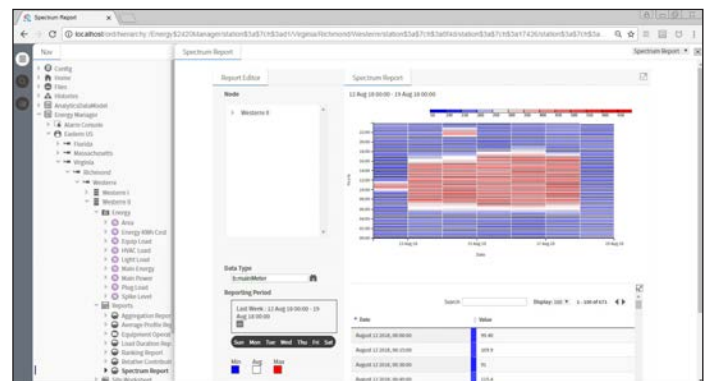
Spectrum Report

localhost/ord?hierarchy:/Energy$2520Manager/station$3a$7cslot$3a/Virginia/Richmond/Western/station$3a$7cslot$3a/Western/station$3a$7cslot$3a$7c$3a

Nav

Spectrum Report

Spectrum Report

Config
Home
Files
Histories
AnalyticsDataModel
Energy Manager
Alarm Console
Eastern US
Florida
Massachusetts
Virginia
Richmond
Western
Western I
Western II
Energy
Area
Energy KWh Cost
Equip Load
HVAC Load
Light Load
Main Energy
Main Power
Plug Load
Spike Level
Reports
Aggregation Report
Average Profile Re
Equipment Operati
Load Duration Rep
Ranking Report
Relative Contributi
Spectrum Report
Site Worksheet

Report Editor

Node

Western II

Data Type

Reporting Period

Last Week : 12 Aug 18 00:00 - 19 Aug 18 00:00

Sun Mon Tue Wed Thu Fri Sat

Min Avg Max

Spectrum Report

12 Aug 18 00:00 - 19 Aug 18 00:00

Date

Search

Display

| Date | Value |
|---|---|
| August 12 2018, 00:00:00 | |
| August 12 2018, 00:15:00 | |
| August 12 2018, 00:30:00 | |
| August 12 2018, 00:45:00 | |